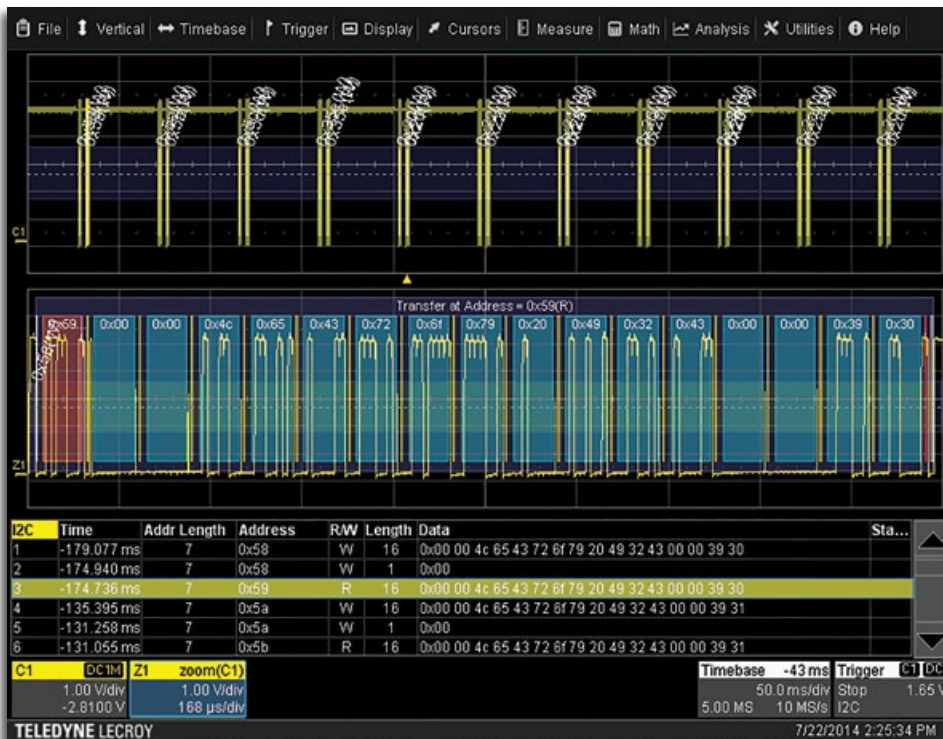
File Vertical Timebase Trigger Display Cursors Measure Math Analysis Utilities Help

C1

Transfer at Address = 0x59(R)

0x59 0x00 0x00 0x4c 0x65 0x43 0x72 0x6f 0x79 0x20 0x49 0x32 0x43 0x00 0x00 0x39 0x30

Z1

| I2C | Time | Addr Length | Address | R/W | Length | Data | Sta... |
|---|---|---|---|---|---|---|---|
| 1 | -179.077 ms | 7 | 0x58 | W | 16 | 0x00 00 4c 65 43 72 6f 79 20 49 32 43 00 00 39 30 | |
| 2 | -174.940 ms | 7 | 0x58 | W | 1 | 0x00 | |
| 3 | -174.736 ms | 7 | 0x59 | R | 16 | 0x00 00 4c 65 43 72 6f 79 20 49 32 43 00 00 39 30 | |
| 4 | -135.395 ms | 7 | 0x5a | W | 16 | 0x00 00 4c 65 43 72 6f 79 20 49 32 43 00 00 39 31 | |
| 5 | -131.258 ms | 7 | 0x5a | W | 1 | 0x00 | |
| 6 | -131.055 ms | 7 | 0x5b | R | 16 | 0x00 00 4c 65 43 72 6f 79 20 49 32 43 00 00 39 31 | |

C1 DC1M 1.00 V/div -2.8100 V
Z1 zoom(C1) 1.00 V/div 168 µs/div

Timebase -43 ms 50.0 ms/div 5.00 MS 10 MS/s
Trigger C1 DC Stop 1.65 V I2C

TELEDYNE LECROY
7/22/2014 2:25:34 PM